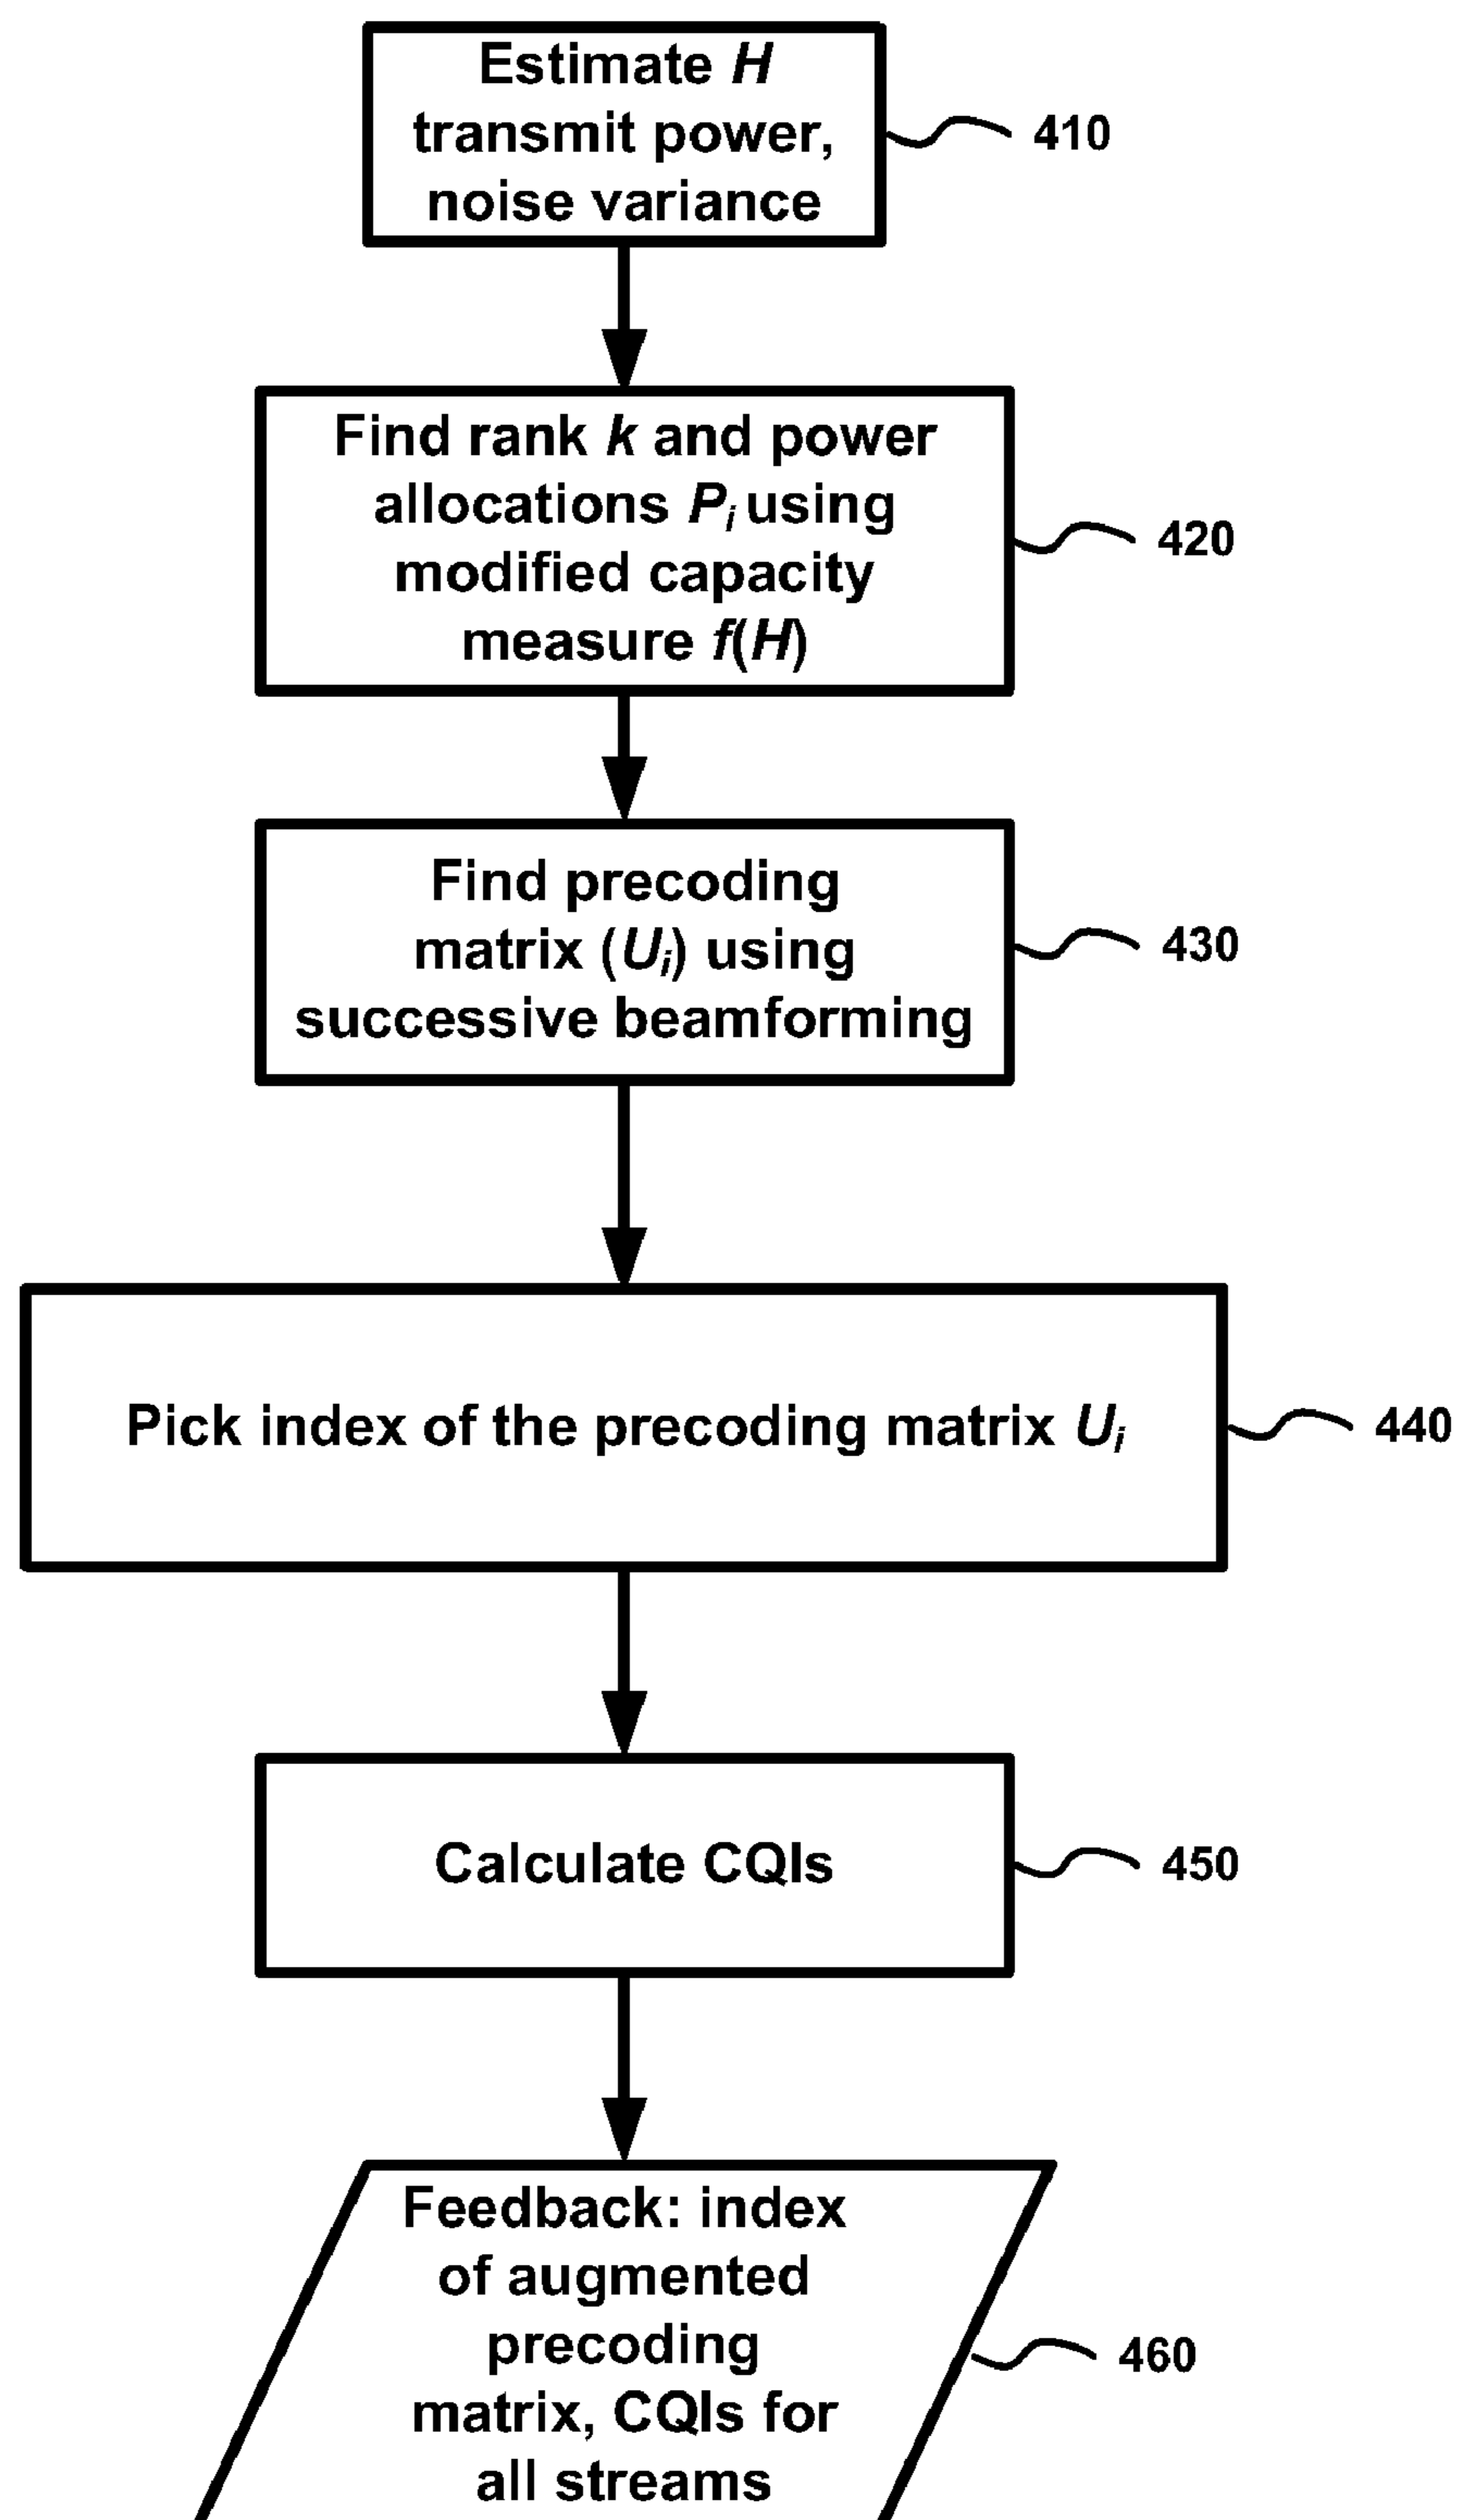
Estimate $H$ transmit power, noise variance

410

Find rank $k$ and power allocations $P_i$ using modified capacity measure $f(H)$

420

Find precoding matrix ($U_i$) using successive beamforming

430

Pick index of the precoding matrix $U_i$

440

Calculate CQIs

450

Feedback: index of augmented precoding matrix, CQIs for all streams

460